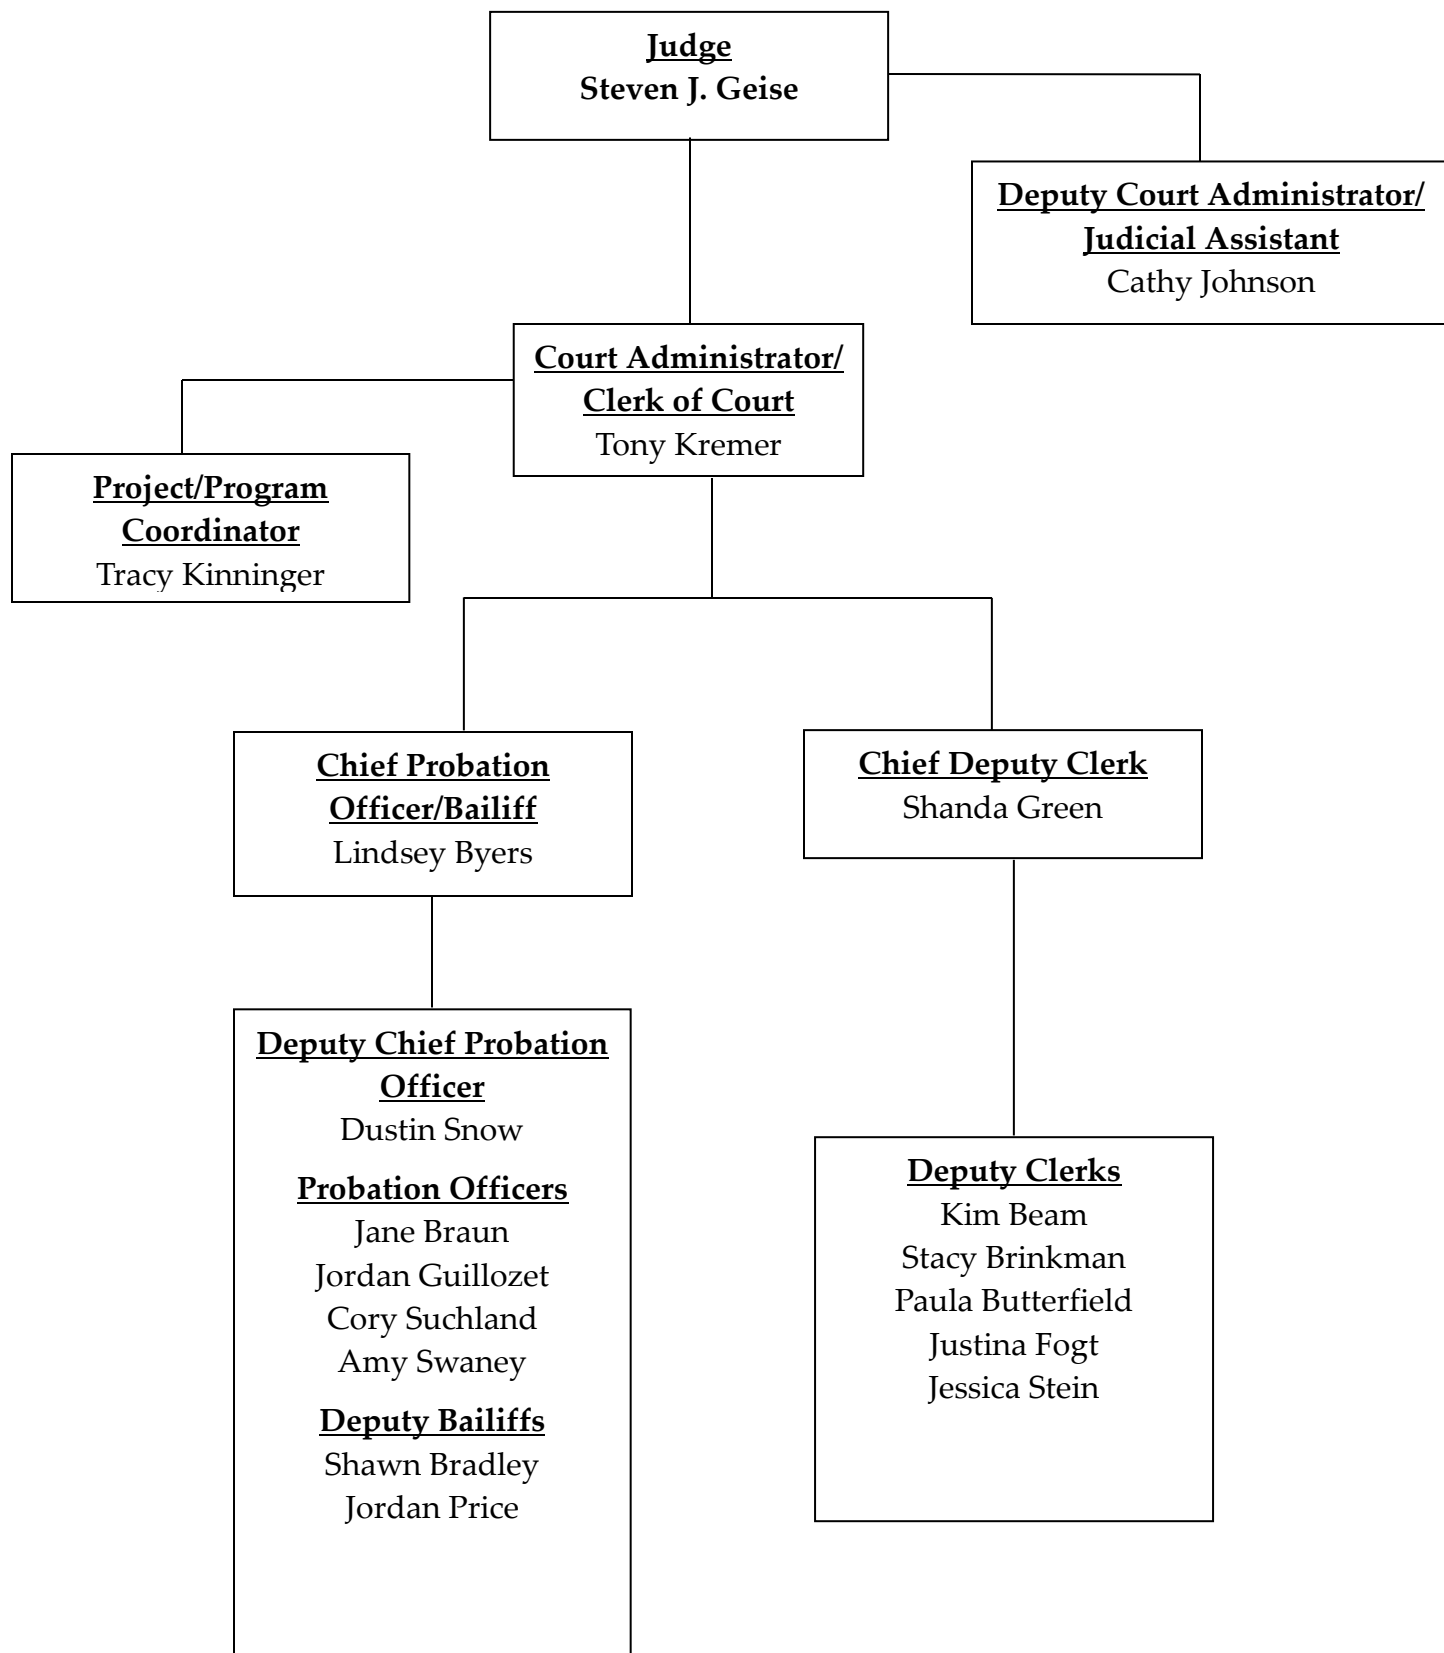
Judge
Steven J. Geise

Deputy Court Administrator/ Judicial Assistant
Cathy Johnson

Court Administrator/ Clerk of Court
Tony Kremer

Project/Program Coordinator
Tracy Kinninger

Chief Probation Officer/Bailiff
Lindsey Byers

Chief Deputy Clerk
Shanda Green

Deputy Chief Probation Officer
Dustin Snow

Probation Officers
Jane Braun
Jordan Guillozet
Cory Suchland
Amy Swaney

Deputy Bailiffs
Shawn Bradley
Jordan Price

Deputy Clerks
Kim Beam
Stacy Brinkman
Paula Butterfield
Justina Fogt
Jessica Stein